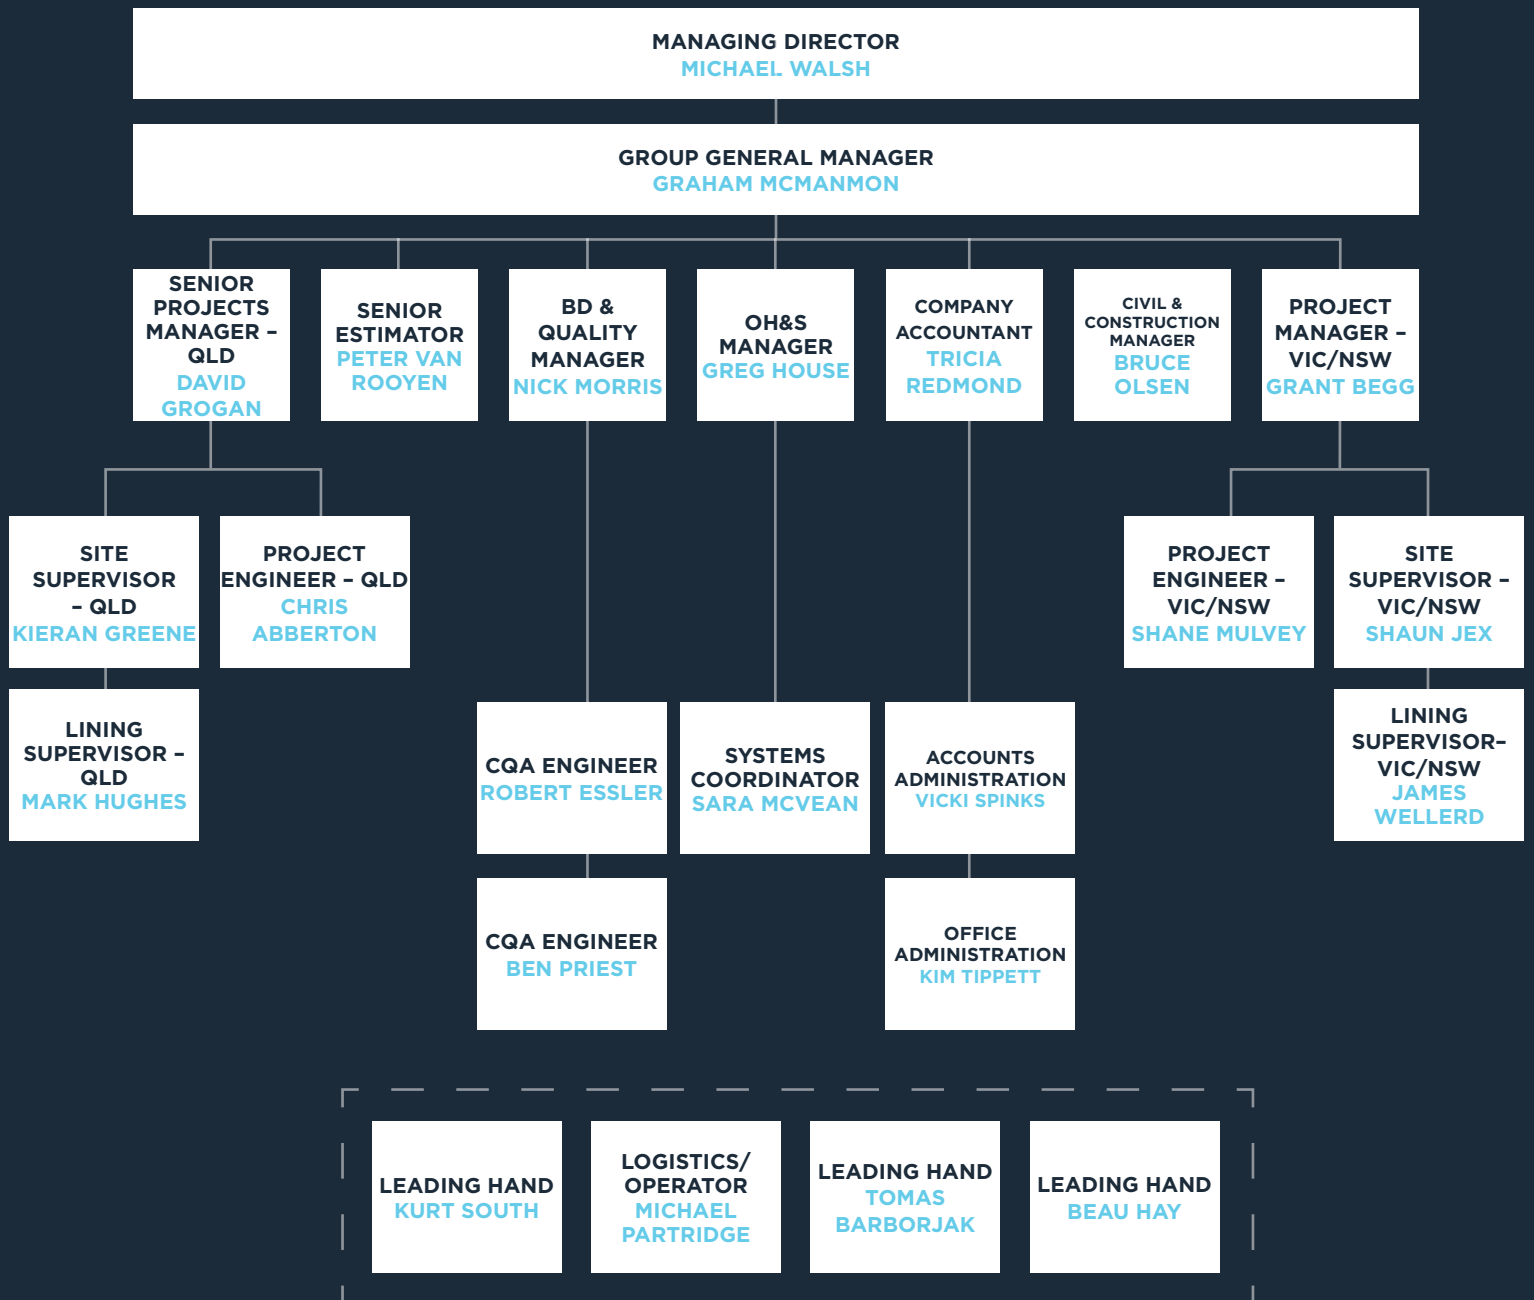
MANAGING DIRECTOR
MICHAEL WALSH

GROUP GENERAL MANAGER
GRAHAM MCMANMON

SENIOR PROJECTS MANAGER – QLD
DAVID GROGAN

SENIOR ESTIMATOR
PETER VAN ROOYEN

BD & QUALITY MANAGER
NICK MORRIS

OH&S MANAGER
GREG HOUSE

COMPANY ACCOUNTANT
TRICIA REDMOND

CIVIL & CONSTRUCTION MANAGER
BRUCE OLSEN

PROJECT MANAGER – VIC/NSW
GRANT BEGG

SITE SUPERVISOR – QLD
KIERAN GREENE

PROJECT ENGINEER – QLD
CHRIS ABBERTON

PROJECT ENGINEER – VIC/NSW
SHANE MULVEY

SITE SUPERVISOR – VIC/NSW
SHAUN JEX

LINING SUPERVISOR – QLD
MARK HUGHES

CQA ENGINEER
ROBERT ESSLER

SYSTEMS COORDINATOR
SARA MCVEAN

ACCOUNTS ADMINISTRATION
VICKI SPINKS

LINING SUPERVISOR– VIC/NSW
JAMES WELLERD

CQA ENGINEER
BEN PRIEST

OFFICE ADMINISTRATION
KIM TIPPETT

LEADING HAND
KURT SOUTH

LOGISTICS/ OPERATOR
MICHAEL PARTRIDGE

LEADING HAND
TOMAS BARBORJAK

LEADING HAND
BEAU HAY